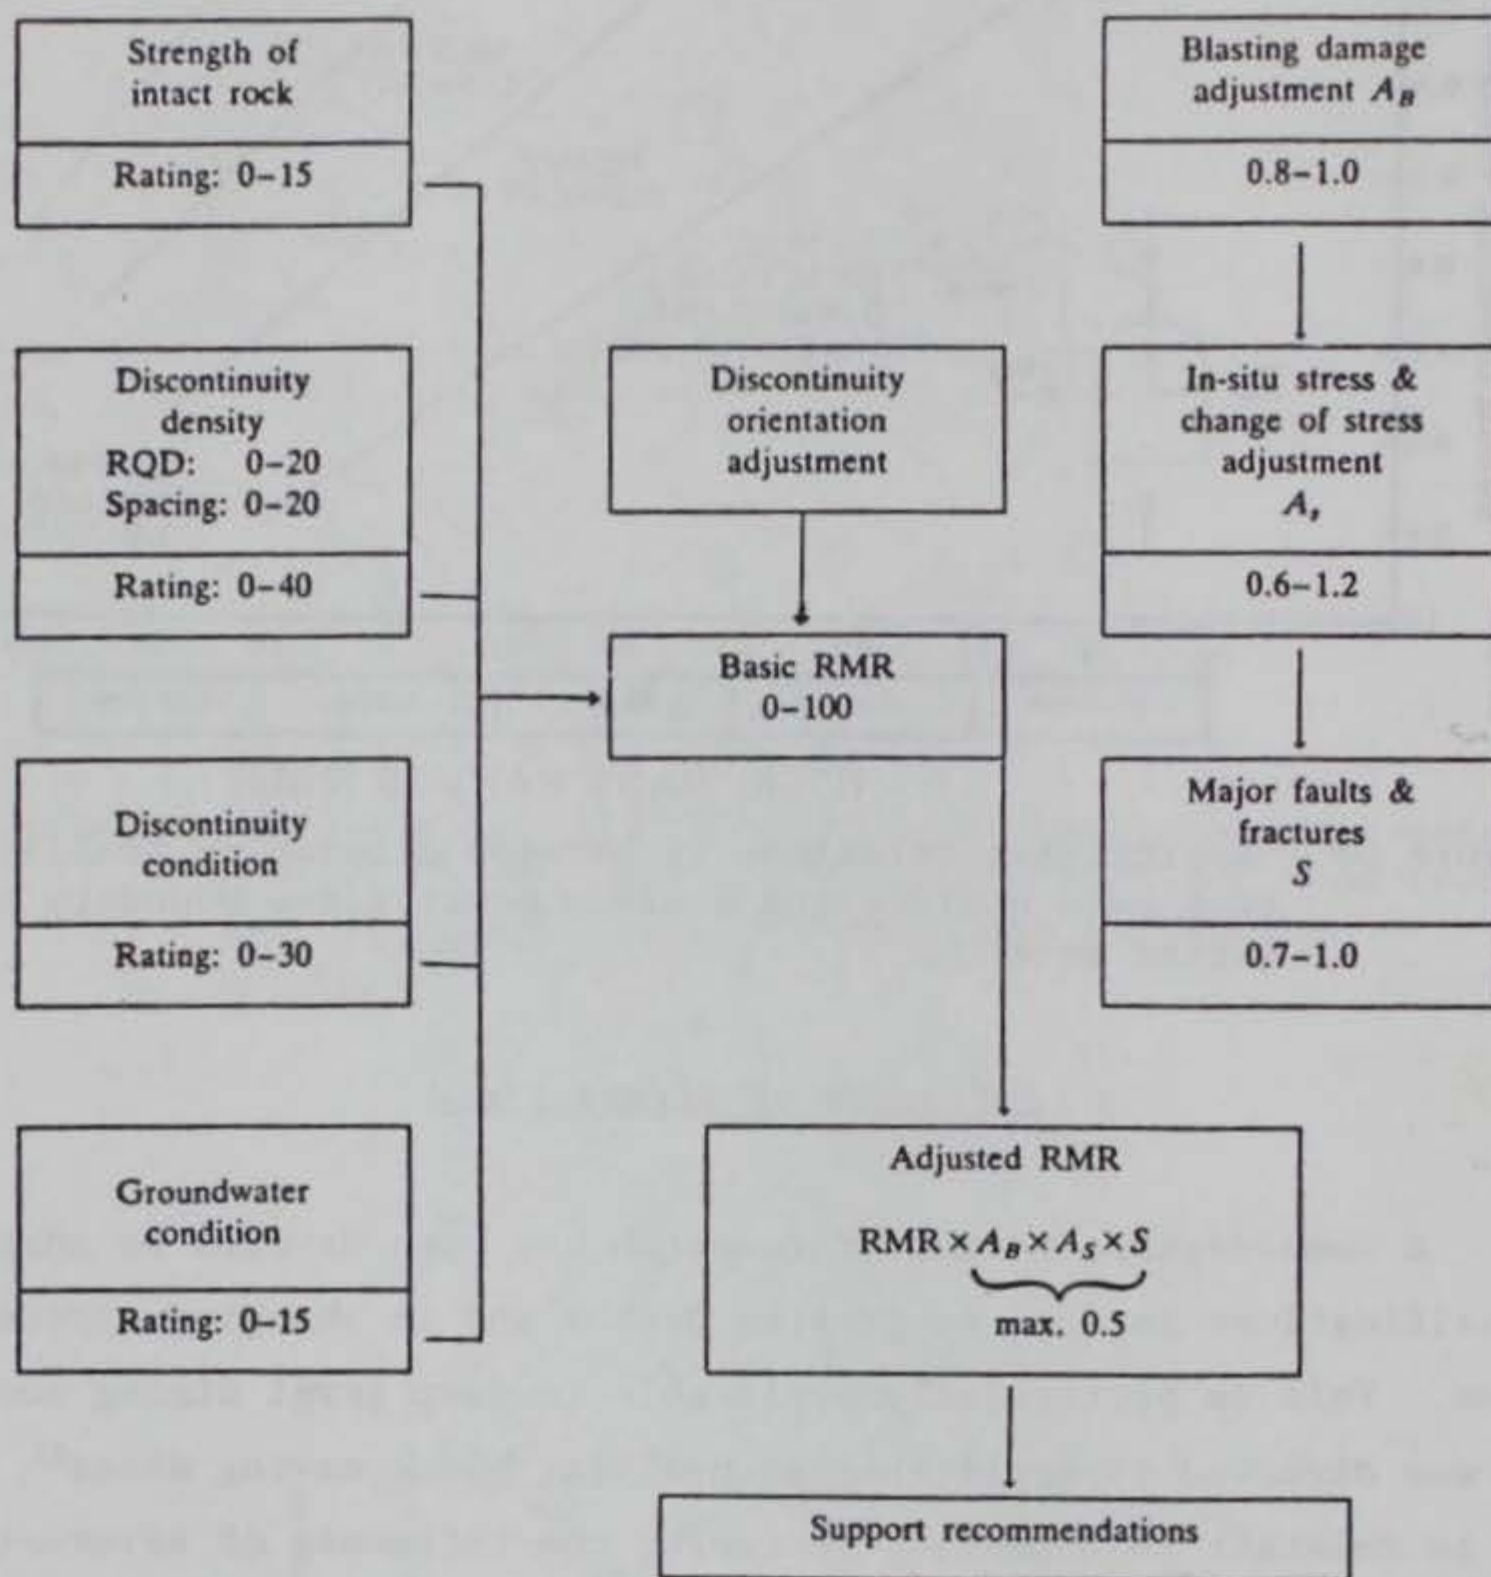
Strength of intact rock

Rating: 0–15

Blasting damage adjustment $A_B$

0.8–1.0

Discontinuity density
RQD: 0–20
Spacing: 0–20

Rating: 0–40

Discontinuity orientation adjustment

In-situ stress & change of stress adjustment
$A_s$

0.6–1.2

Basic RMR
0–100

Discontinuity condition

Rating: 0–30

Major faults & fractures
$S$

0.7–1.0

Groundwater condition

Rating: 0–15

Adjusted RMR

$\text{RMR} \times \underbrace{A_B \times A_S \times S}_{\text{max. 0.5}}$

Support recommendations